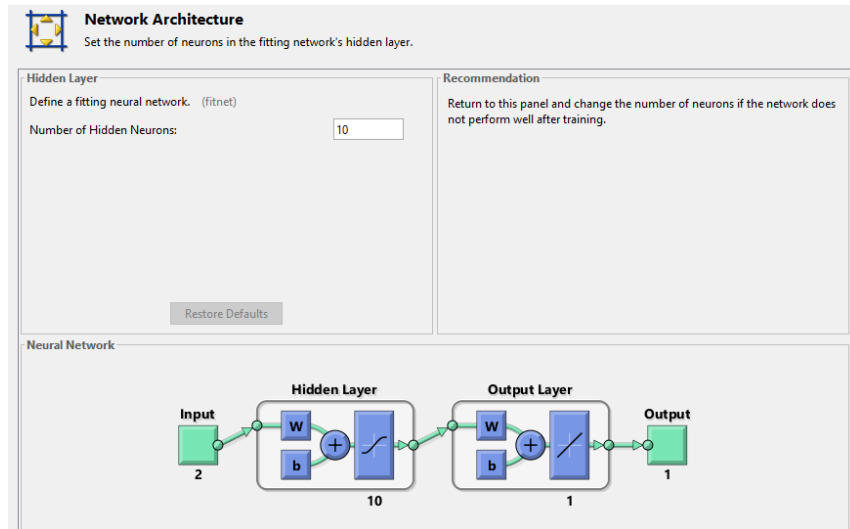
Network Architecture
Set the number of neurons in the fitting network's hidden layer.

Hidden Layer
Define a fitting neural network. (fitnet)
Number of Hidden Neurons: 10
Restore Defaults

Recommendation
Return to this panel and change the number of neurons if the network does not perform well after training.

Neural Network
Hidden Layer
Output Layer
Input
W
b
+
W
b
+
Output
2
10
1
1